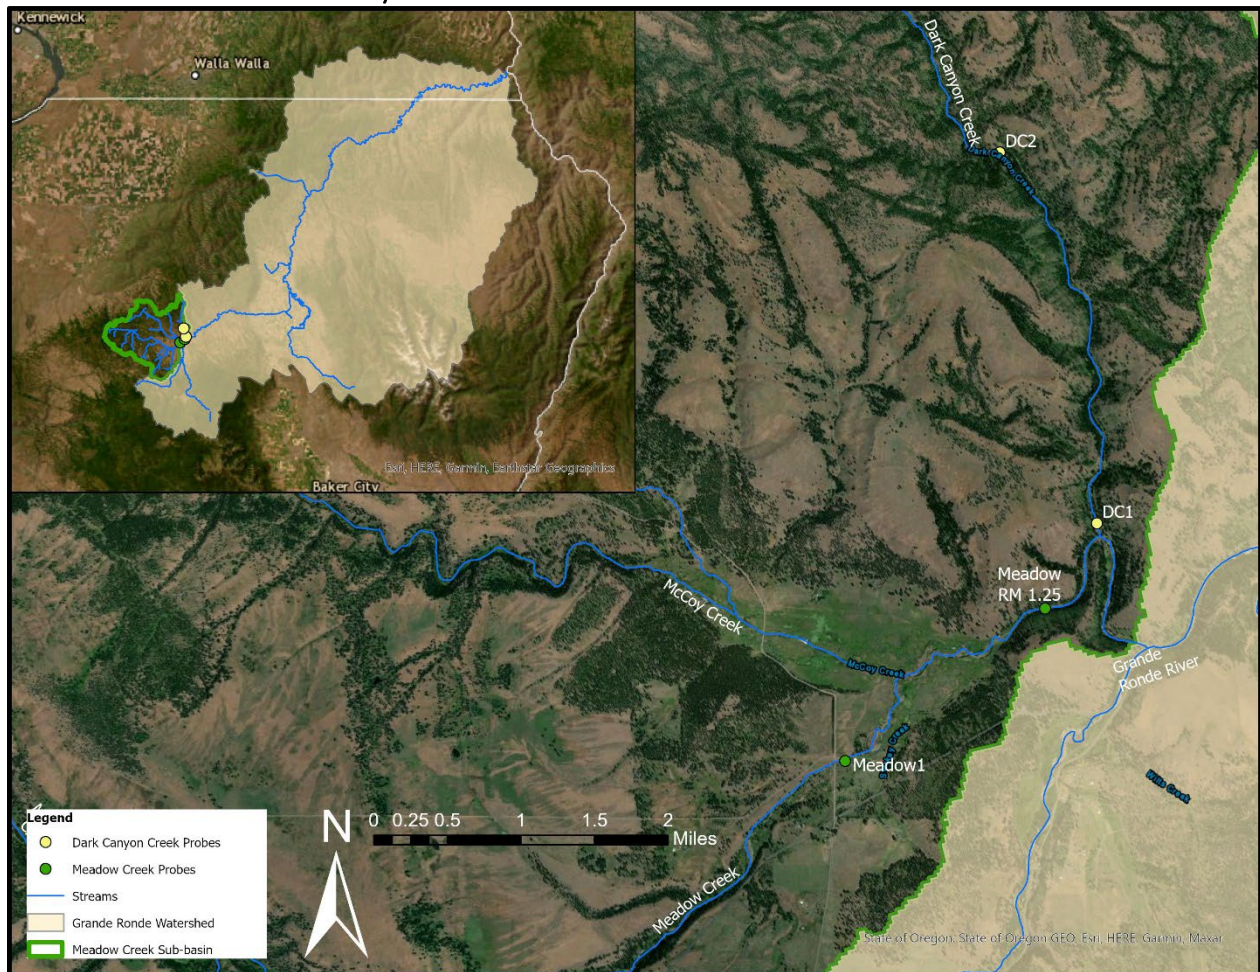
Kennewick

Walla Walla

Esri, HERE, Garmin, Earthstar Geographics

Baker City

Dark Canyon Creek

DC2

Dark Canyon Creek

DC1

Meadow RM 1.25

McCoy Creek

McCoy Creek

Grande Ronde River

Meadow1

Sheep Creek

Willa Creek

Meadow Creek

Legend

Dark Canyon Creek Probes

Meadow Creek Probes

Streams

Grande Ronde Watershed

Meadow Creek Sub-basin

N

0 0.25 0.5 1 1.5 2 Miles

State of Oregon, State of Oregon GEO, Esri, HERE, Garmin, Maxar